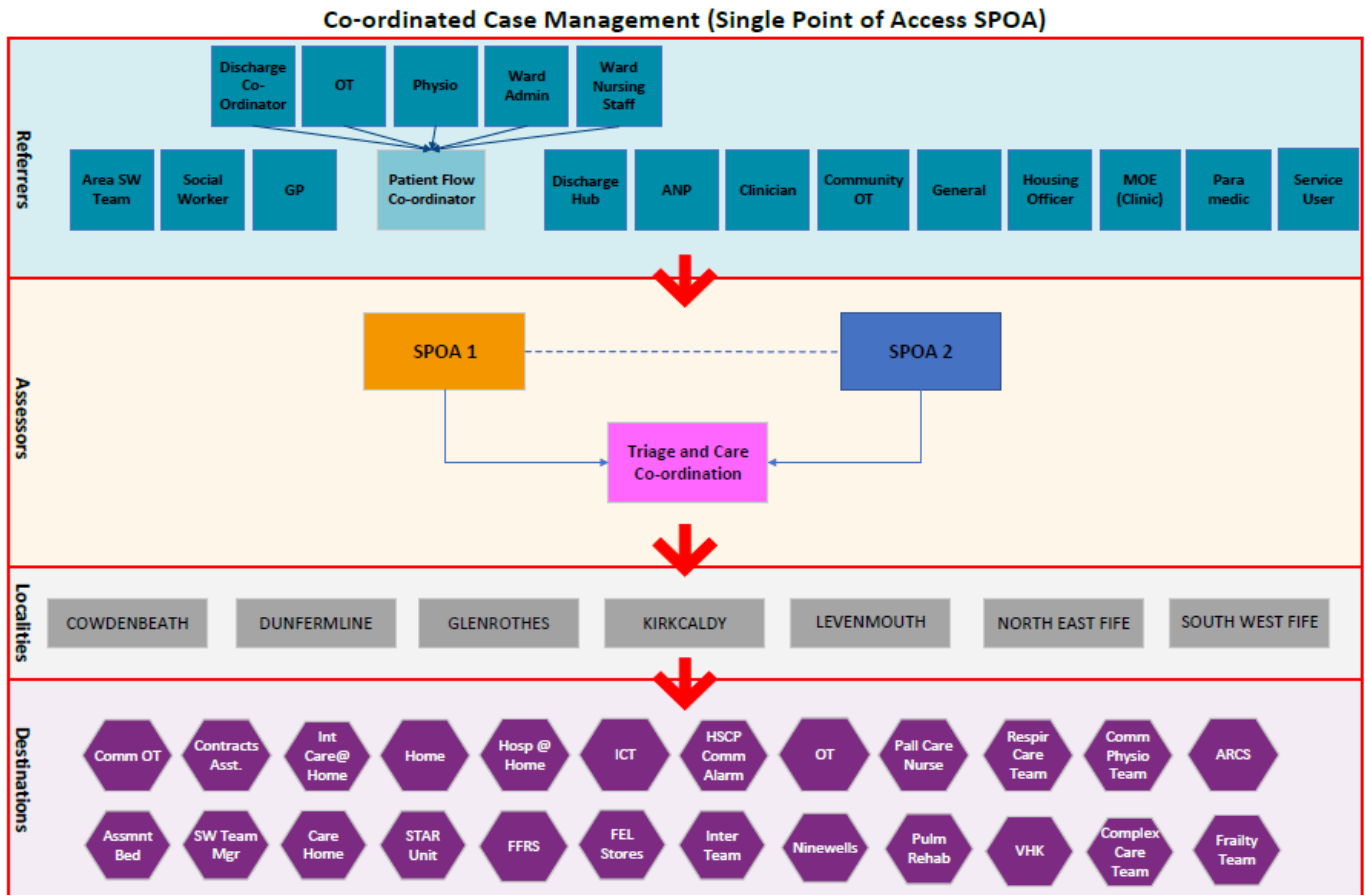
Co-ordinated Case Management (Single Point of Access SPOA)

Referrers

Discharge Co-Ordinator

OT

Physio

Ward Admin

Ward Nursing Staff

Area SW Team

Social Worker

GP

Patient Flow Co-ordinator

Discharge Hub

ANP

Clinician

Community OT

General

Housing Officer

MOE (Clinic)

Para medic

Service User

Assessors

SPOA 1

SPOA 2

Triage and Care Co-ordination

Localities

COWDENBEATH

DUNFERMLINE

GLENROTHES

KIRKCALDY

LEVENMOUTH

NORTH EAST FIFE

SOUTH WEST FIFE

Destinations

Comm OT

Contracts Asst.

Int Care@ Home

Home

Hosp @ Home

ICT

HSCP Comm Alarm

OT

Pall Care Nurse

Respir Care Team

Comm Physio Team

ARCS

Assmnt Bed

SW Team Mgr

Care Home

STAR Unit

FFRS

FEL Stores

Inter Team

Ninewells

Pulm Rehab

VHK

Complex Care Team

Frailty Team